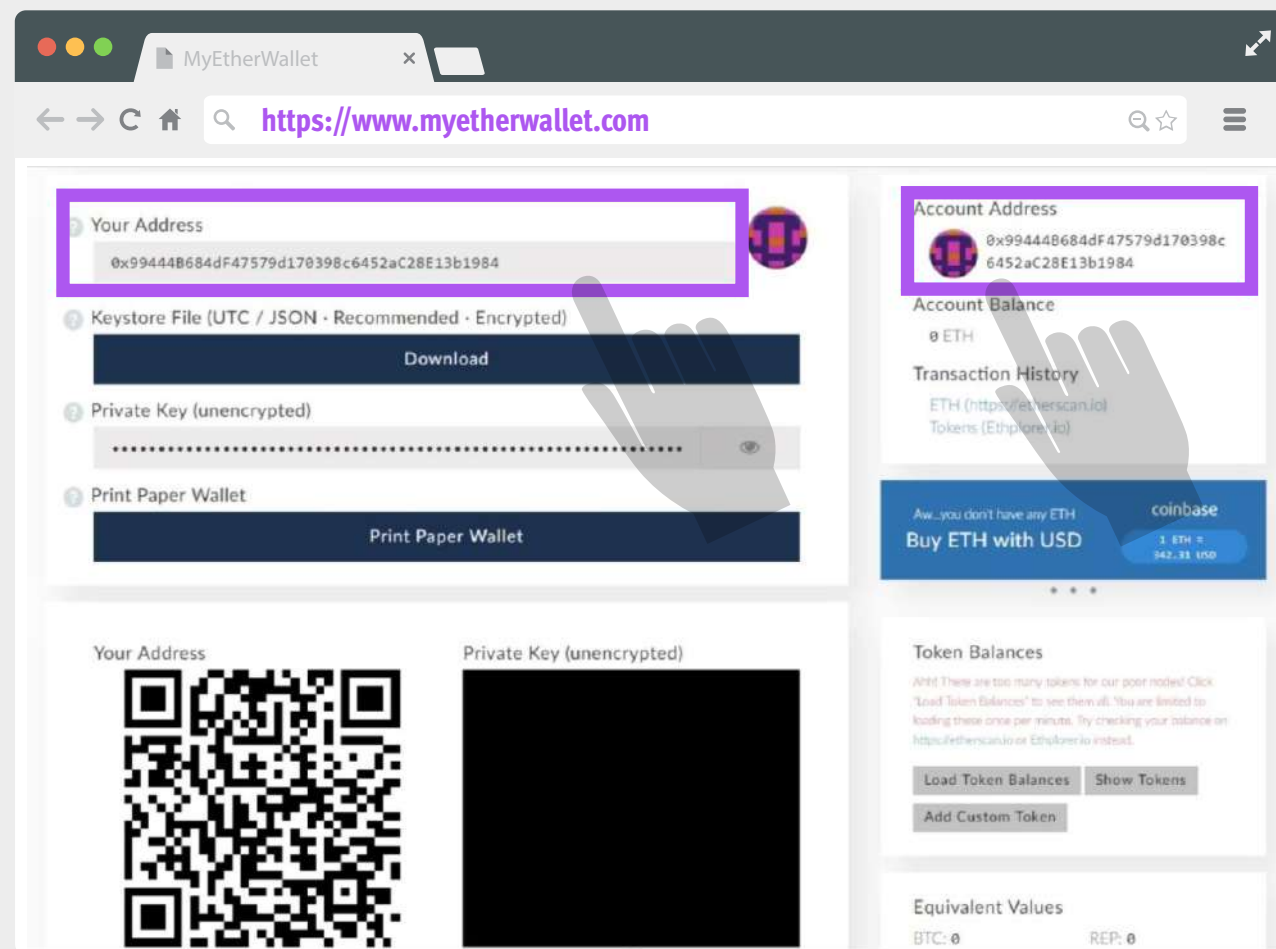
MyEtherWallet ×

https://www.myetherwallet.com

Your Address
0x99444B684dF47579d170398c6452aC28E13b1984

Keystore File (UTC / JSON · Recommended · Encrypted)

Download

Private Key (unencrypted)

Print Paper Wallet

Print Paper Wallet

Account Address
0x99444B684dF47579d170398c6452aC28E13b1984

Account Balance
0 ETH

Transaction History
ETH (https://etherscan.io)
Tokens (Ethplorer.io)

Aw...you don't have any ETH
Buy ETH with USD
coinbase
1 ETH = 342.31 USD

Your Address

Private Key (unencrypted)

Token Balances
Ahh! There are too many tokens for our poor nodes! Click "Load Token Balances" to see them all. You are limited to loading these once per minute. Try checking your balance on https://etherscan.io or Ethplorer.io instead.

Load Token Balances
Show Tokens
Add Custom Token

Equivalent Values
BTC: 0
REP: 0